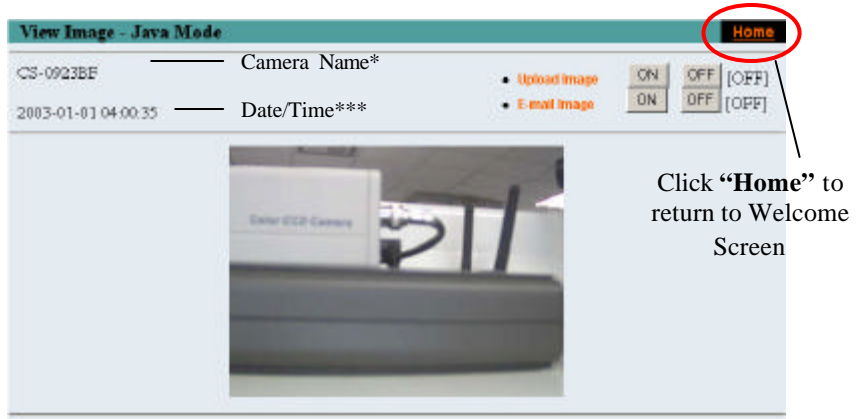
View Image - Java Mode

Home

CS-0923BF

Camera Name*

2003-01-01 04:00:35

Date/Time***

Upload Image ON OFF [OFF]

E-mail Image ON OFF [OFF]

Color CCD Camera

Click **"Home"** to return to Welcome Screen